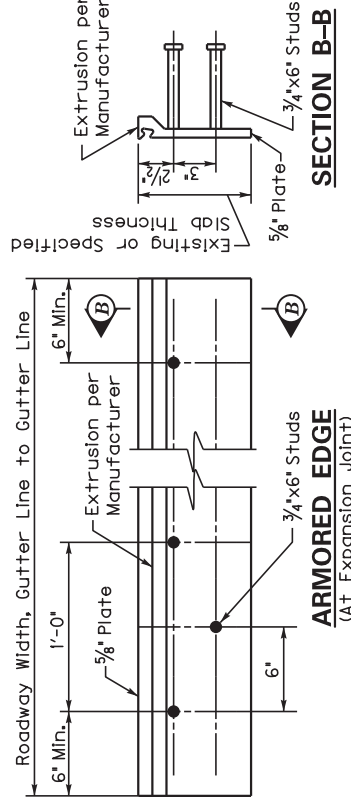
Roadway Width, Gutter Line to Gutter Line

6" Min.

1'-0"

6" Min.

$\frac{5}{8}$" Plate

Extrusion per Manufacturer

B

B

6"

$\frac{3}{4}$"x6" Studs

ARMORED EDGE

(At Expansion Joint)

Extrusion per Manufacturer

Existing or Specified Slab Thickness

$2\frac{1}{2}$"

3"

$\frac{5}{8}$" Plate

$\frac{3}{4}$"x6" Studs

SECTION B-B